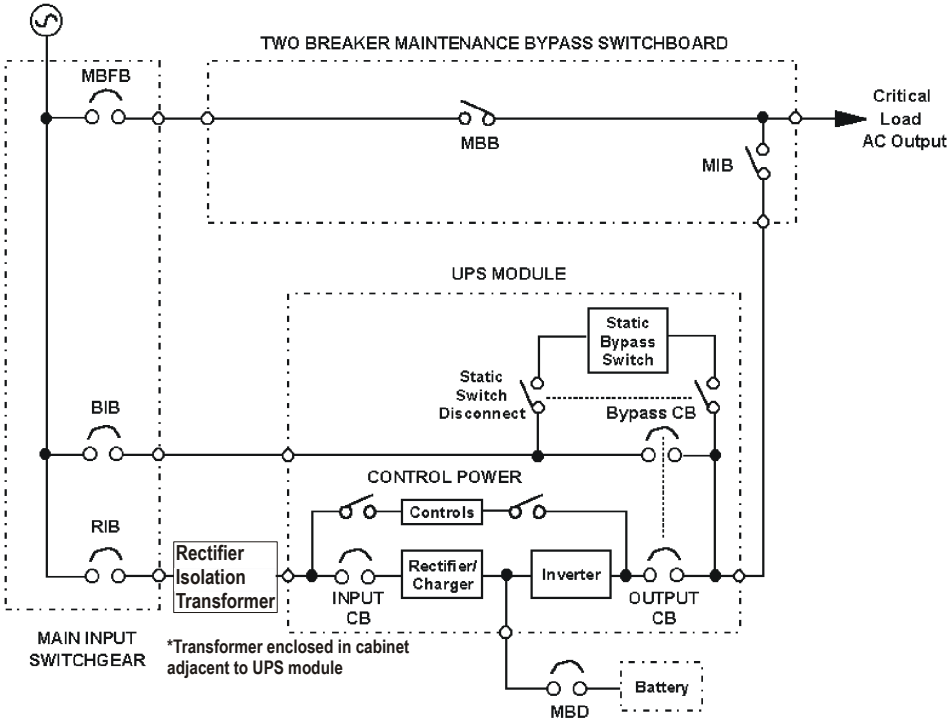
TWO BREAKER MAINTENANCE BYPASS SWITCHBOARD

MBFB

MBB

Critical Load AC Output

MIB

UPS MODULE

Static Bypass Switch

Static Switch Disconnect

Bypass CB

BIB

CONTROL POWER

Controls

RIB

Rectifier Isolation Transformer

INPUT CB

Rectifier/ Charger

Inverter

OUTPUT CB

MAIN INPUT SWITCHGEAR

*Transformer enclosed in cabinet adjacent to UPS module

MBD

Battery